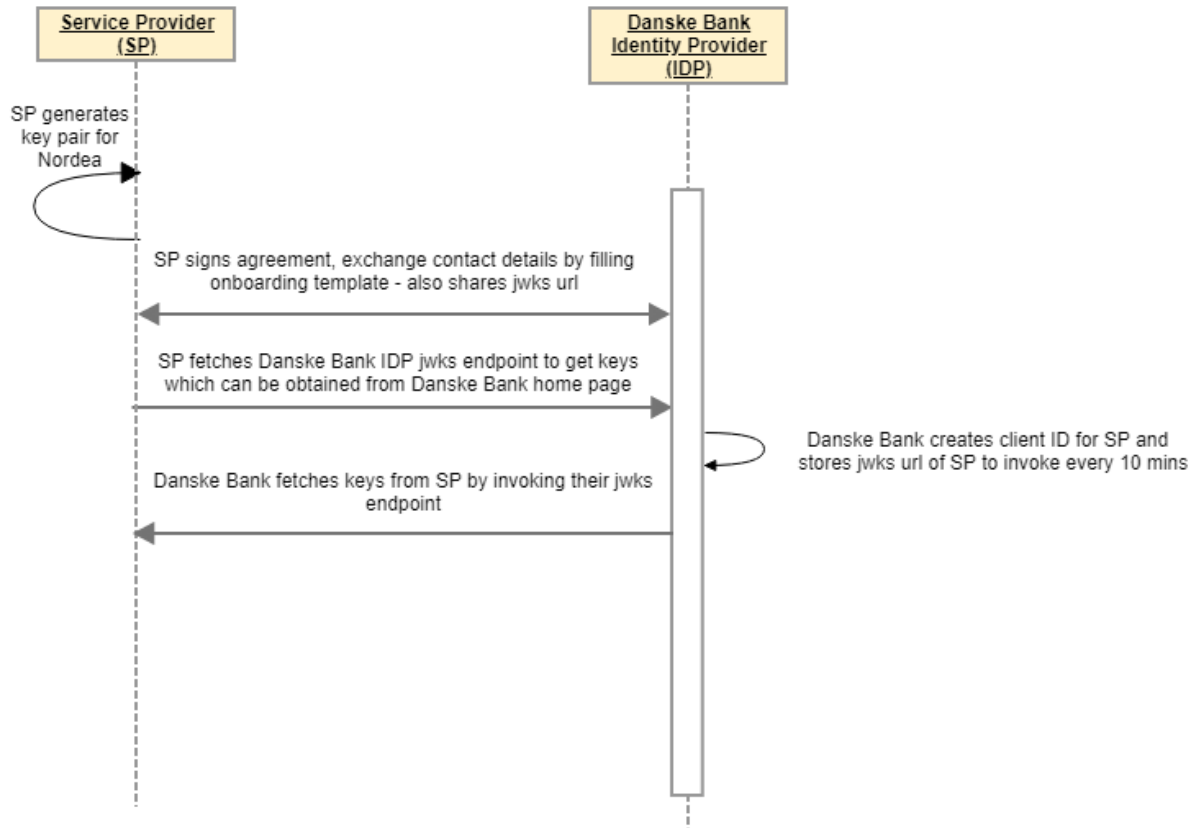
Service Provider (SP)

Danske Bank Identity Provider (IDP)

SP generates key pair for Nordea

SP signs agreement, exchange contact details by filling onboarding template - also shares jwks url

SP fetches Danske Bank IDP jwks endpoint to get keys which can be obtained from Danske Bank home page

Danske Bank creates client ID for SP and stores jwks url of SP to invoke every 10 mins

Danske Bank fetches keys from SP by invoking their jwks endpoint